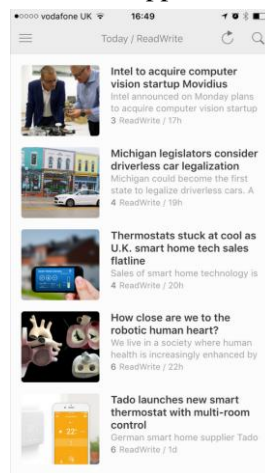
●○○○○ vodafone UK 16:49

Today / ReadWrite

Intel to acquire computer vision startup Movidius
Intel announced on Monday plans to acquire computer vision startup
3 ReadWrite / 17h

Michigan legislators consider driverless car legalization
Michigan could become the first state to legalize driverless cars. A
4 ReadWrite / 19h

Thermostats stuck at cool as U.K. smart home tech sales flatline
Sales of smart home technology is
4 ReadWrite / 20h

How close are we to the robotic human heart?
We live in a society where human health is increasingly enhanced by
6 ReadWrite / 22h

Tado launches new smart thermostat with multi-room control
German smart home supplier Tado
6 ReadWrite / 1d

22°